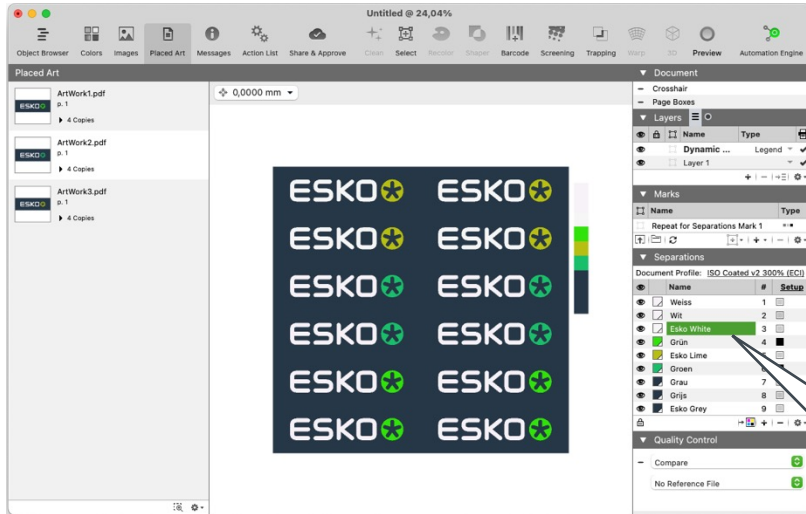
Untitled @ 24,04%

Object Browser Colors Images Placed Art Messages Action List Share & Approve Clean Select Recolor Stepper Barcode Screening Trapping Warp 3D Preview Automation Engine

Placed Art

ArtWork1.pdf
p. 1
4 Copies

ArtWork2.pdf
p. 1
4 Copies

ArtWork3.pdf
p. 1
4 Copies

0,0000 mm

ESKO ESKO
ESKO ESKO
ESKO ESKO
ESKO ESKO
ESKO ESKO
ESKO ESKO

Document
Crosshair
Page Boxes

Layers

| Name | Type |
|---|---|
| Dynamic ... | Legend |
| Layer 1 | |

Marks

| Name | Type |
|---|---|
| Repeat for Separations Mark 1 | |

Separations
Document Profile: ISO Coated v2 300% (ECI)

| Name | # | Setup |
|---|---|---|
| Weiss | 1 | |
| Wit | 2 | |
| Esko White | 3 | |
| Grün | 4 | |
| Esko Lime | 5 | |
| Groen | 6 | |
| Grau | 7 | |
| Grijs | 8 | |
| Esko Grey | 9 | |

Quality Control
Compare
No Reference File